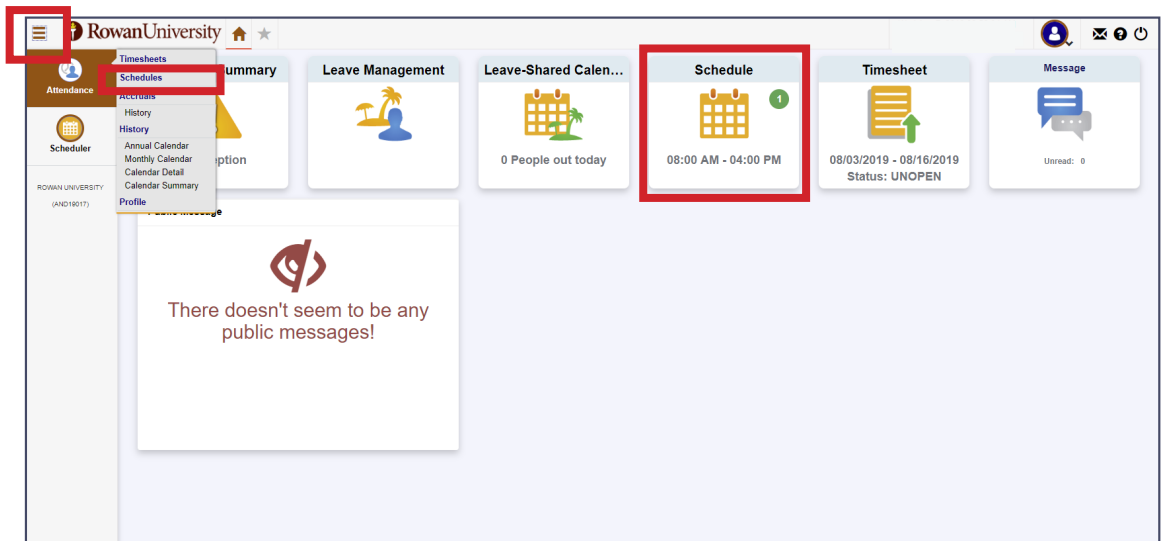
RowanUniversity

Attendance

Scheduler

ROWAN UNIVERSITY

(AND19017)

Timesheets
Schedules
Accruals
History
History
Annual Calendar
Monthly Calendar
Calendar Detail
Calendar Summary
Profile

ummary

eption

Leave Management

Leave-Shared Calen...

0 People out today

Schedule

1

08:00 AM - 04:00 PM

Timesheet

08/03/2019 - 08/16/2019
Status: UNOPEN

Message

Unread: 0

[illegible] Message

There doesn't seem to be any public messages!